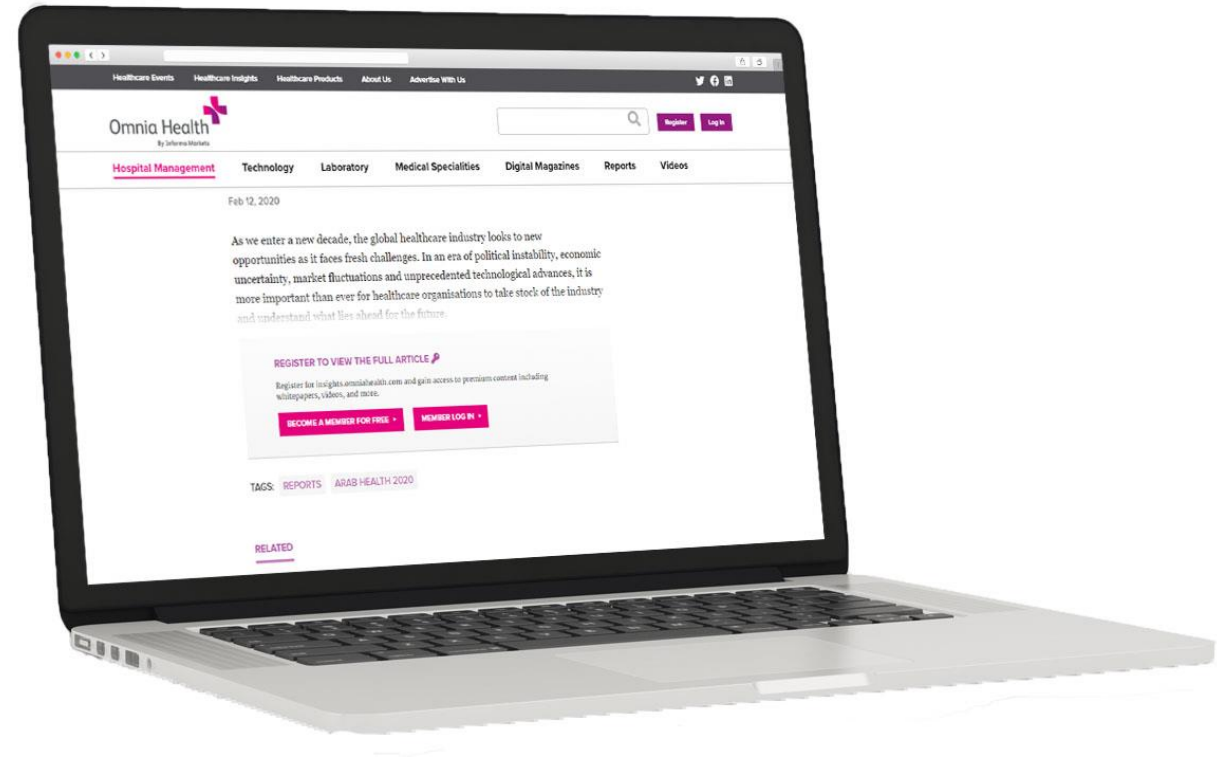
Healthcare Events Healthcare Insights Healthcare Products About Us Advertise With Us

Omnia Health
By Informa Markets

Register Log In

Hospital Management Technology Laboratory Medical Specialities Digital Magazines Reports Videos

Feb 12, 2020

As we enter a new decade, the global healthcare industry looks to new opportunities as it faces fresh challenges. In an era of political instability, economic uncertainty, market fluctuations and unprecedented technological advances, it is more important than ever for healthcare organisations to take stock of the industry and understand what lies ahead for the future.

REGISTER TO VIEW THE FULL ARTICLE

Register for insights.omniahealth.com and gain access to premium content including whitepapers, videos, and more.

BECOME A MEMBER FOR FREE >

MEMBER LOG IN >

TAGS: REPORTS ARAB HEALTH 2020

RELATED